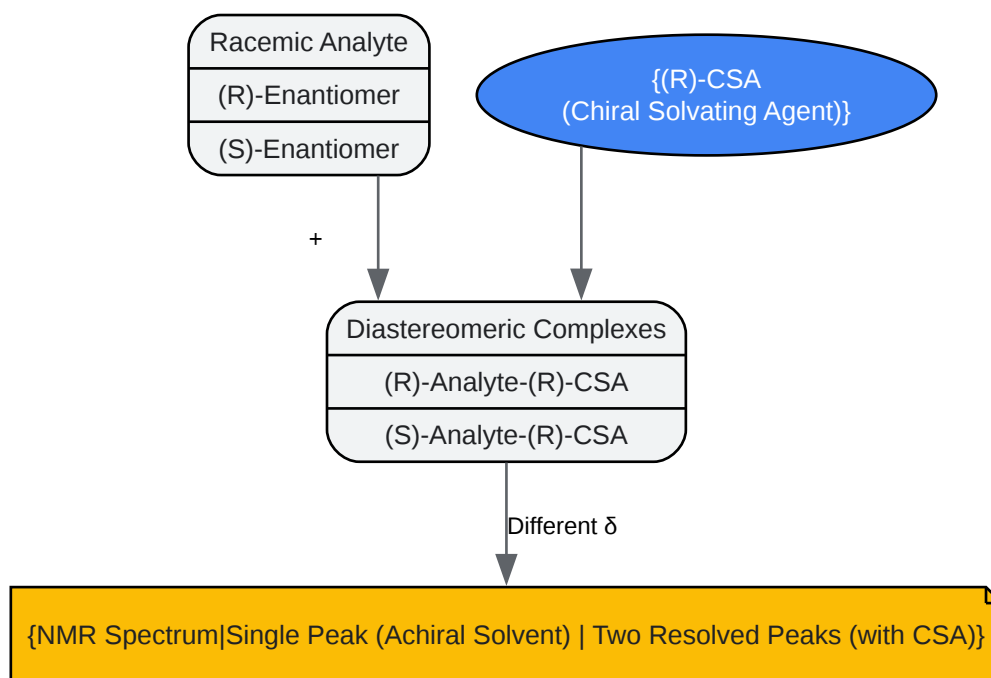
Racemic Analyte

(R)-Enantiomer

(S)-Enantiomer

{(R)-CSA
(Chiral Solvating Agent)}

+

Diastereomeric Complexes

(R)-Analyte-(R)-CSA

(S)-Analyte-(R)-CSA

Different δ

{NMR Spectrum|Single Peak (Achiral Solvent) | Two Resolved Peaks (with CSA)}